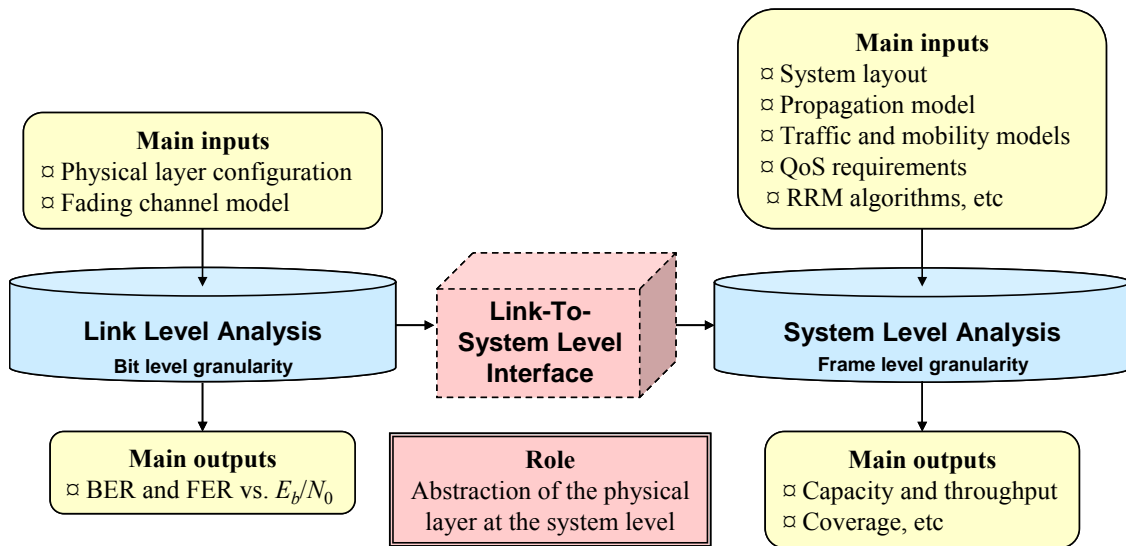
Main inputs
¤ Physical layer configuration
¤ Fading channel model

Link Level Analysis
Bit level granularity

Main outputs
¤ BER and FER vs. $E_b/N_0$

Link-To-System Level Interface

Role
Abstraction of the physical layer at the system level

Main inputs
¤ System layout
¤ Propagation model
¤ Traffic and mobility models
¤ QoS requirements
¤ RRM algorithms, etc

System Level Analysis
Frame level granularity

Main outputs
¤ Capacity and throughput
¤ Coverage, etc